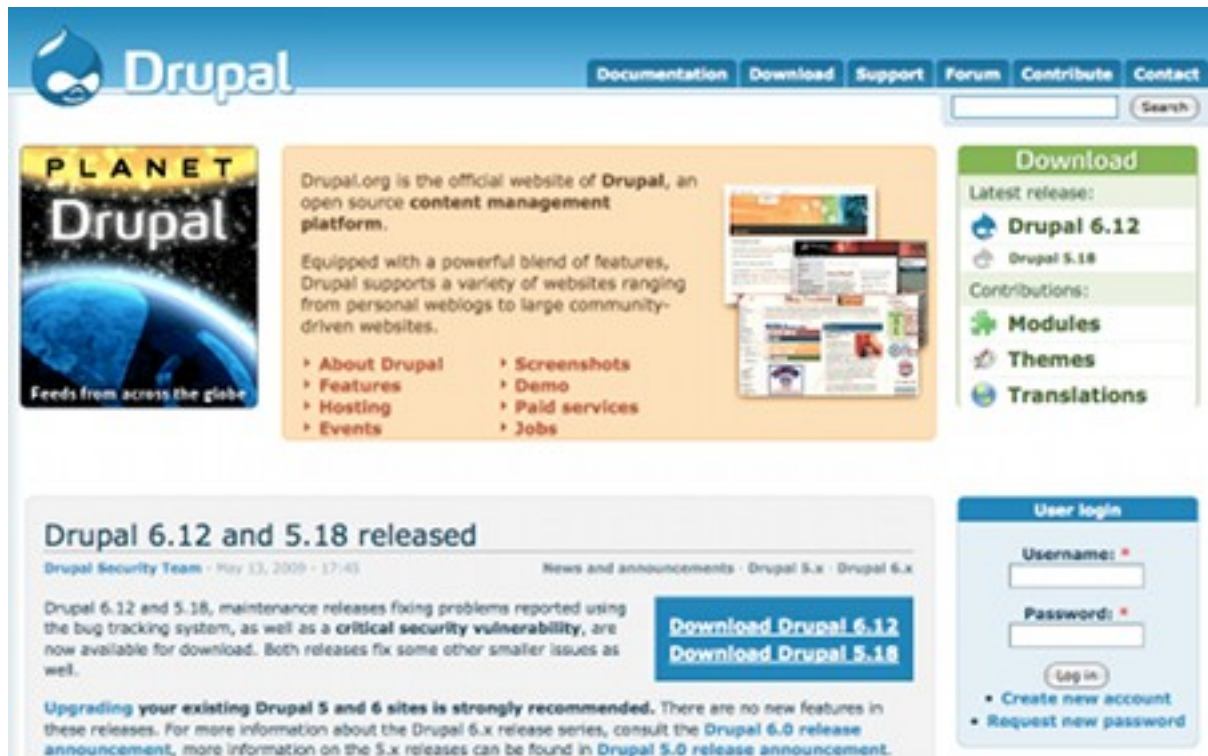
Drupal

Documentation Download Support Forum Contribute Contact

Search

PLANET Drupal

Feeds from across the globe

Drupal.org is the official website of Drupal, an open source content management platform.

Equipped with a powerful blend of features, Drupal supports a variety of websites ranging from personal weblogs to large community-driven websites.

About Drupal
Features
Hosting
Events

Screenshots
Demo
Paid services
Jobs

Download

Latest release:

Drupal 6.12

Drupal 5.18

Contributions:

Modules

Themes

Translations

Drupal 6.12 and 5.18 released

Drupal Security Team · May 13, 2009 - 17:45

News and announcements · Drupal 5.x · Drupal 6.x

Drupal 6.12 and 5.18, maintenance releases fixing problems reported using the bug tracking system, as well as a critical security vulnerability, are now available for download. Both releases fix some other smaller issues as well.

Download Drupal 6.12
Download Drupal 5.18

Upgrading your existing Drupal 5 and 6 sites is strongly recommended. There are no new features in these releases. For more information about the Drupal 6.x release series, consult the Drupal 6.0 release announcement, more information on the 5.x releases can be found in Drupal 5.0 release announcement.

User login

Username: *

Password: *

Log in

• Create new account
• Request new password